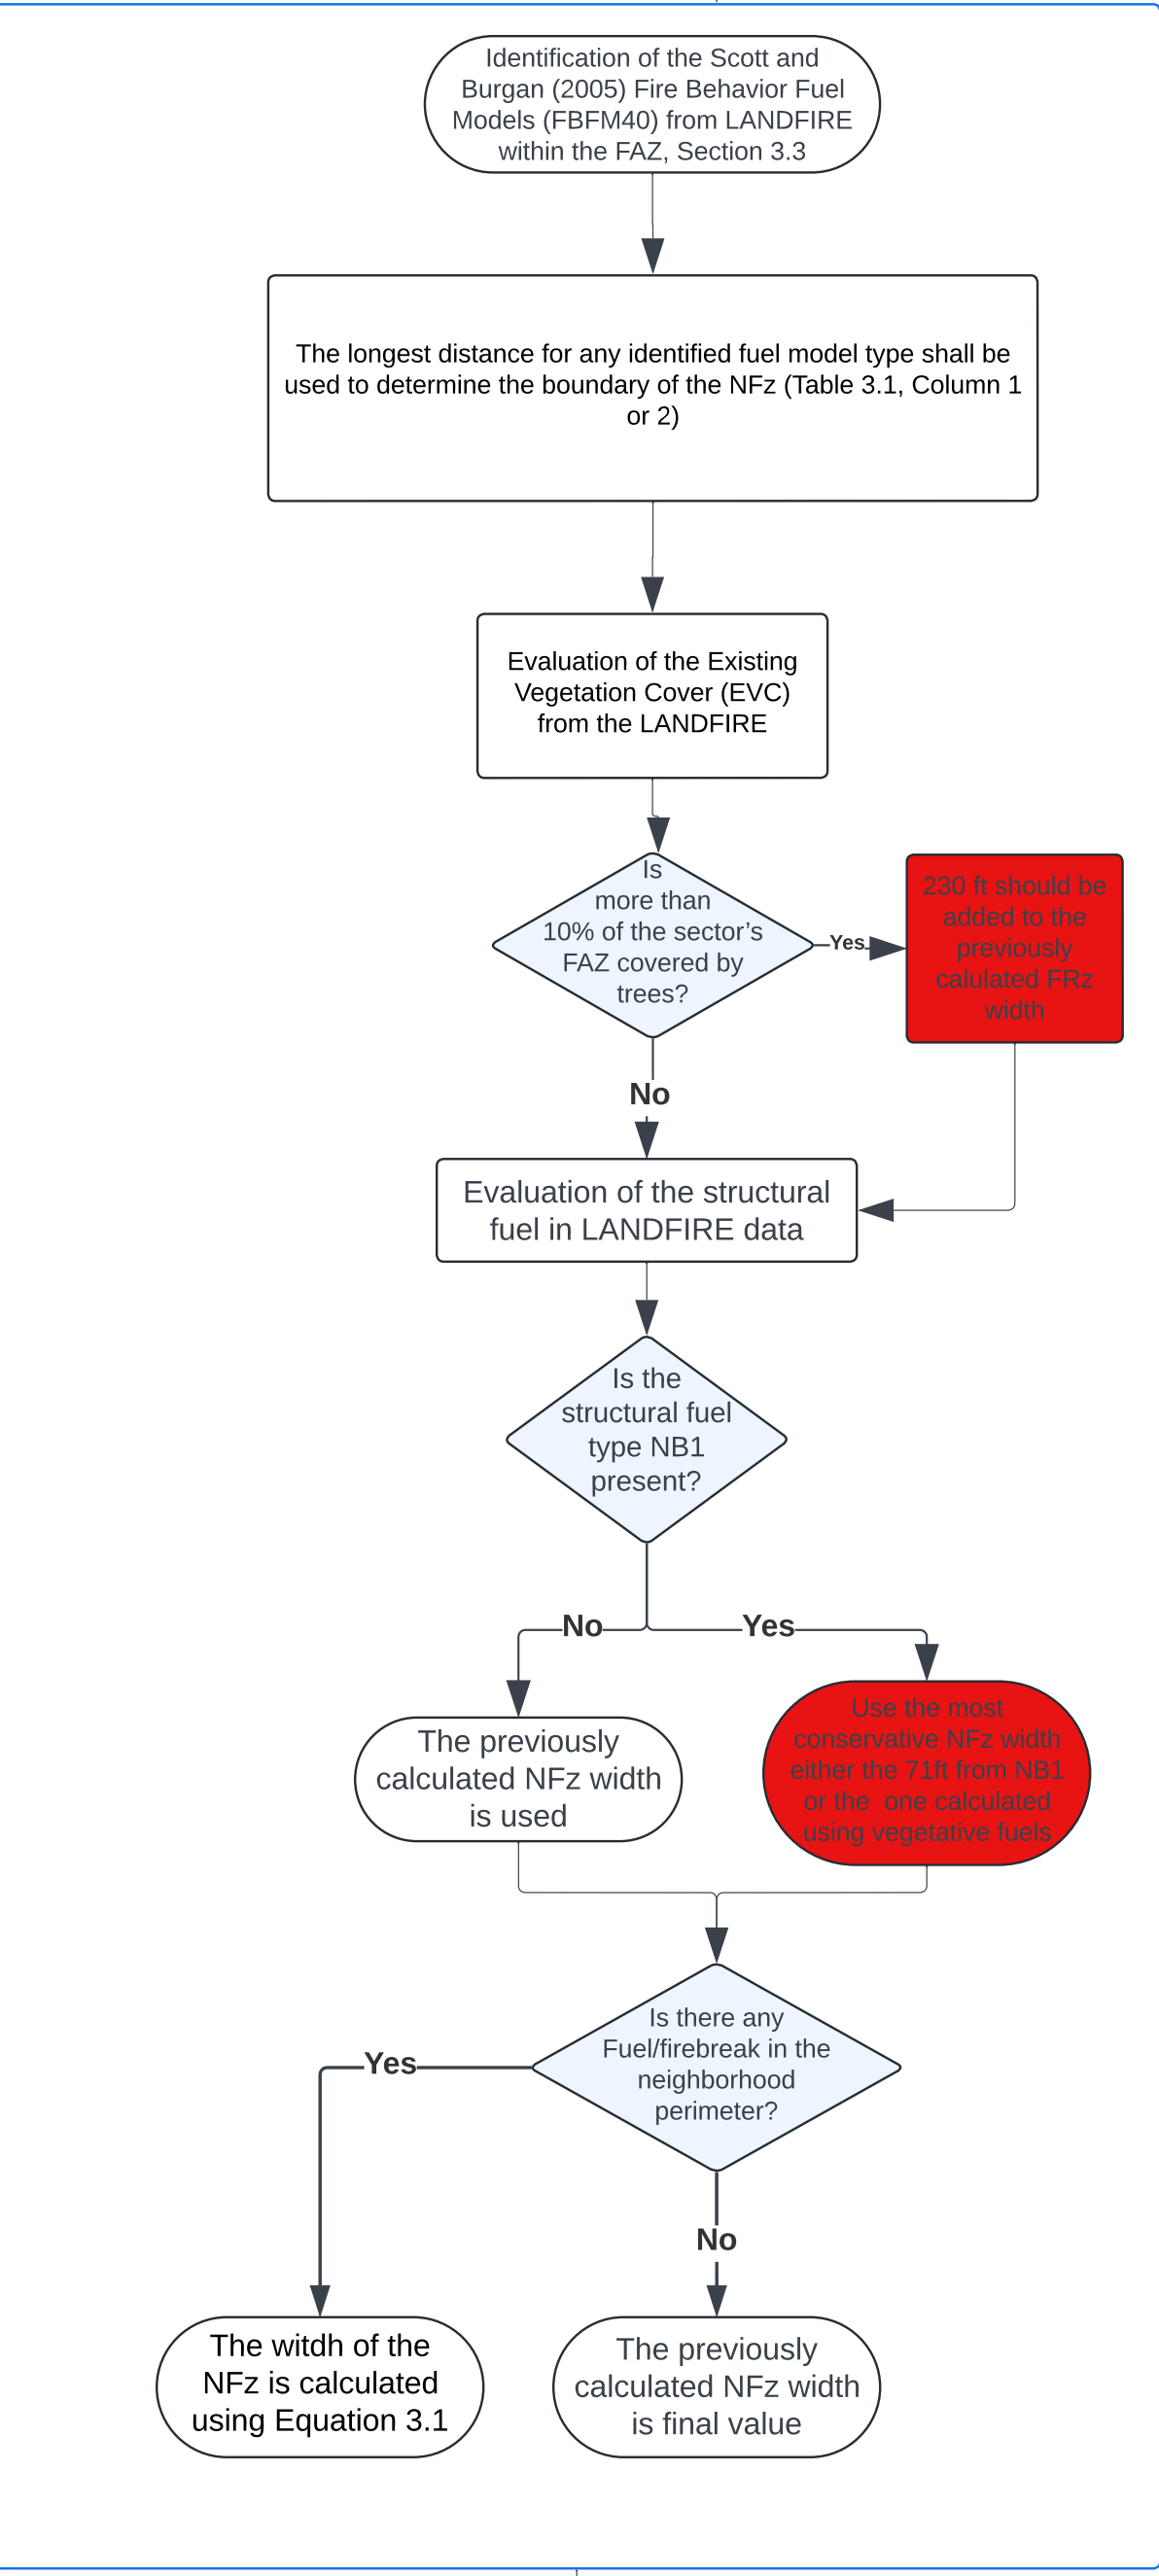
Identification of the Scott and Burgan (2005) Fire Behavior Fuel Models (FBFM40) from LANDFIRE within the FAZ, Section 3.3

The longest distance for any identified fuel model type shall be used to determine the boundary of the NFz (Table 3.1, Column 1 or 2)

Evaluation of the Existing Vegetation Cover (EVC) from the LANDFIRE

Is more than 10% of the sector's FAZ covered by trees?

Yes

230 ft should be added to the previously calulated FRz width

No

Evaluation of the structural fuel in LANDFIRE data

Is the structural fuel type NB1 present?

No

Yes

The previously calculated NFz width is used

Use the most conservative NFz width either the 71ft from NB1 or the one calculated using vegetative fuels

Is there any Fuel/firebreak in the neighborhood perimeter?

Yes

No

The witdh of the NFz is calculated using Equation 3.1

The previously calculated NFz width is final value